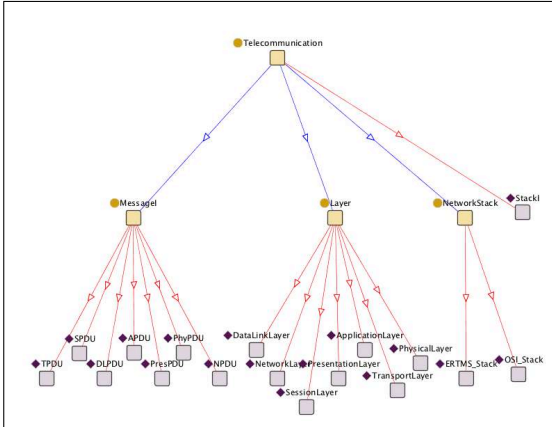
Telecommunication

MessageI

Layer

NetworkStack

StackI

SPDU

APDU

PhyPDU

TPDU

DLPDU

PresPDU

NPDU

DataLinkLayer

ApplicationLayer

NetworkLayer

PresentationLayer

PhysicalLayer

SessionLayer

TransportLayer

ERTMS_Stack

OSI_Stack